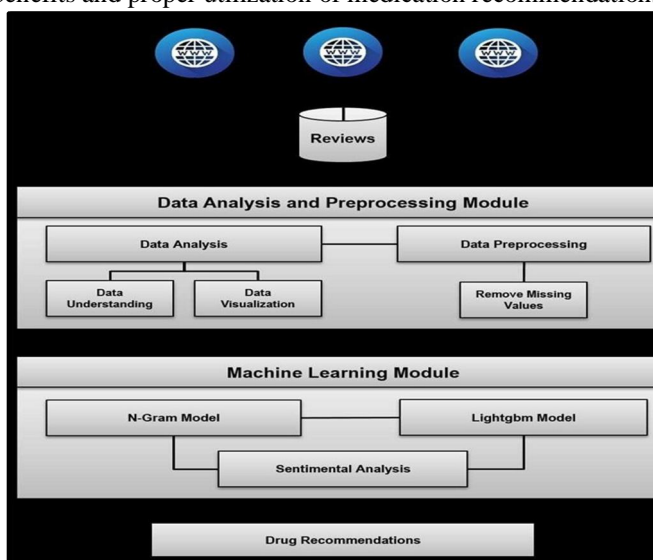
benefits and proper utilization of medication recommendation

www www www

Reviews

Data Analysis and Preprocessing Module

Data Analysis

Data Preprocessing

Data Understanding

Data Visualization

Remove Missing Values

Machine Learning Module

N-Gram Model

Lightgbm Model

Sentimental Analysis

Drug Recommendations